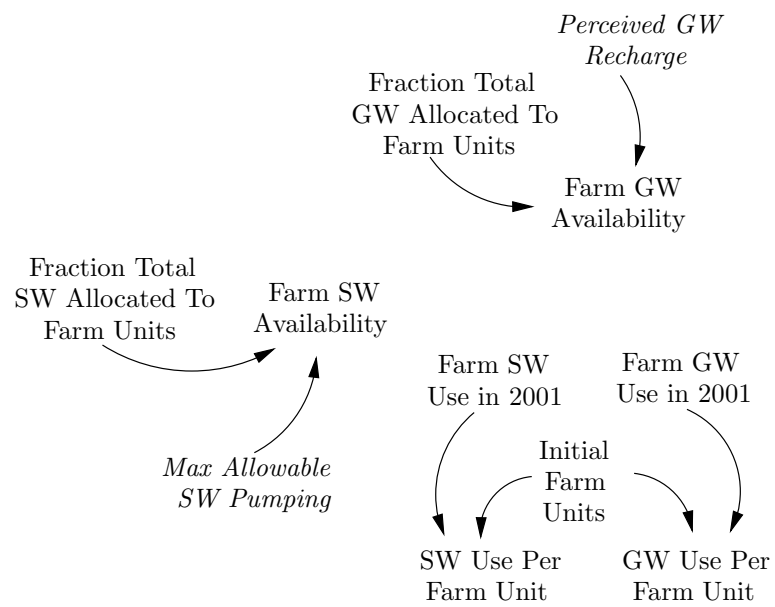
Perceived GW Recharge

Fraction Total GW Allocated To Farm Units

Farm GW Availability

Fraction Total SW Allocated To Farm Units

Farm SW Availability

Max Allowable SW Pumping

Farm SW Use in 2001

Farm GW Use in 2001

Initial Farm Units

SW Use Per Farm Unit

GW Use Per Farm Unit